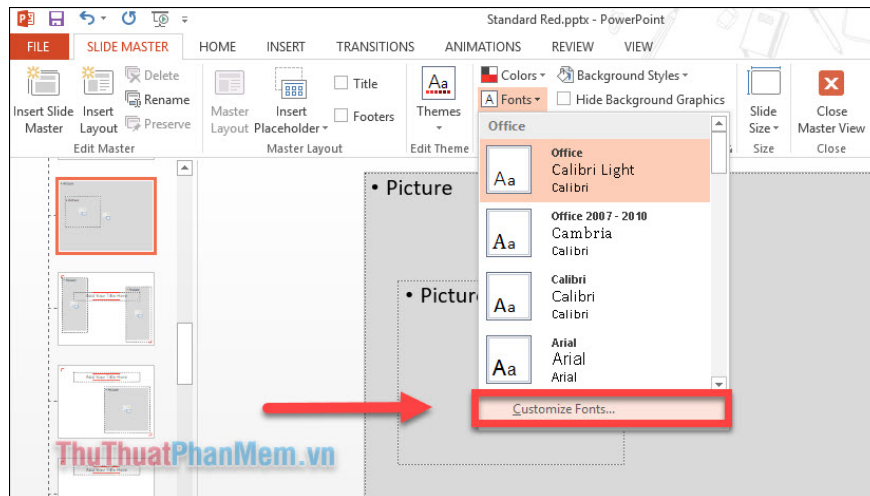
Standard Red.pptx - PowerPoint

FILE SLIDE MASTER HOME INSERT TRANSITIONS ANIMATIONS REVIEW VIEW

Insert Slide Master
Insert Layout
Delete
Rename
Preserve
Edit Master

Master Layout
Insert Placeholder
Title
Footers
Master Layout

Themes
Edit Theme

Colors
Fonts
Background Styles
Hide Background Graphics

Slide Size
Size

Close Master View
Close

Office

Aa
Office
Calibri Light
Calibri

Aa
Office 2007 - 2010
Cambria
Calibri

Aa
Calibri
Calibri
Calibri

Aa
Arial
Arial
Arial

Customize Fonts...

• Picture

• Picture

ThuThuatPhanMem.vn